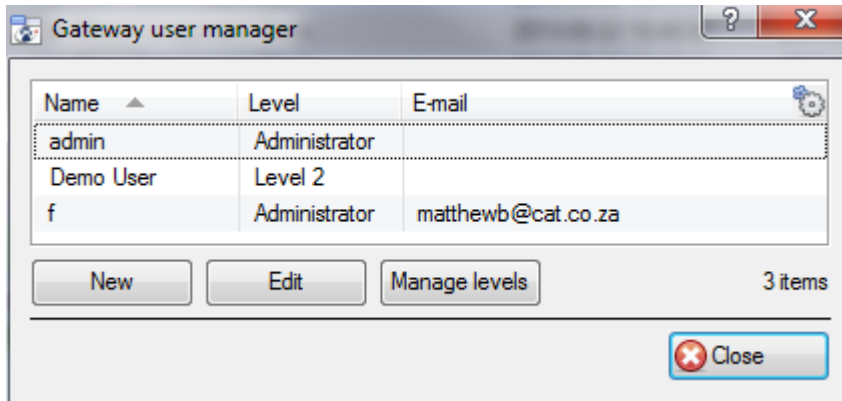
Gateway user manager

?

X

| Name | Level | E-mail |
|---|---|---|
| admin | Administrator | |
| Demo User | Level 2 | |
| f | Administrator | matthewb@cat.co.za |

New

Edit

Manage levels

3 items

Close